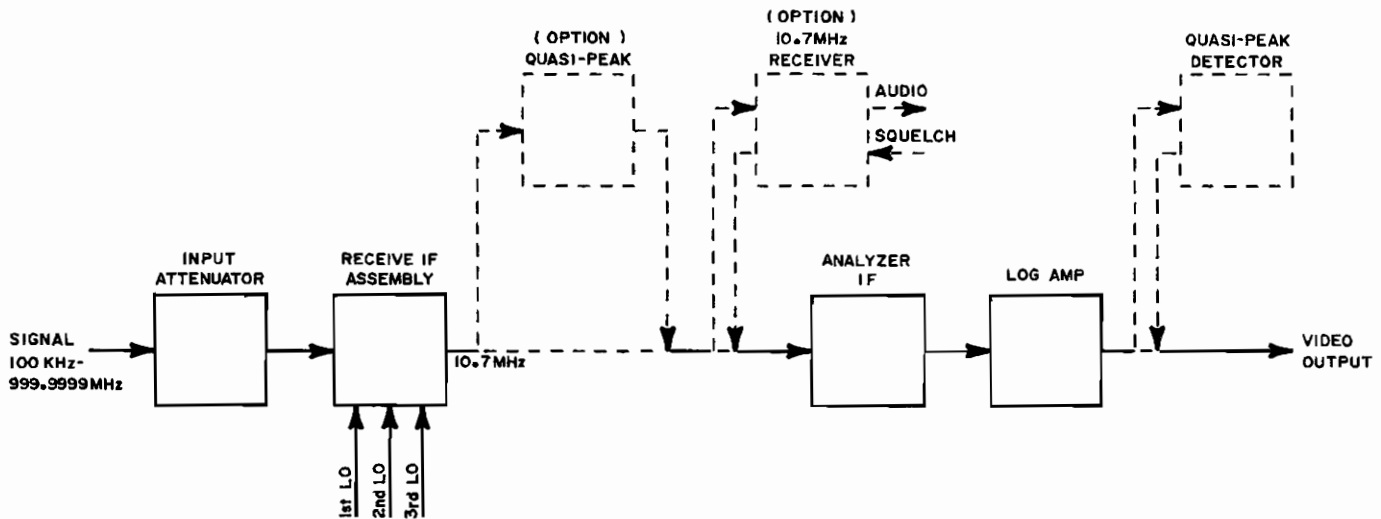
(OPTION)
QUASI-PEAK

(OPTION)
10.7MHz
RECEIVER

AUDIO

SQUELCH

QUASI-PEAK
DETECTOR

INPUT
ATTENUATOR

RECEIVE IF
ASSEMBLY

ANALYZER
IF

LOG AMP

SIGNAL
100 KHz-
999.9999MHz

10.7MHz

VIDEO
OUTPUT

1st LO
2nd LO
3rd LO